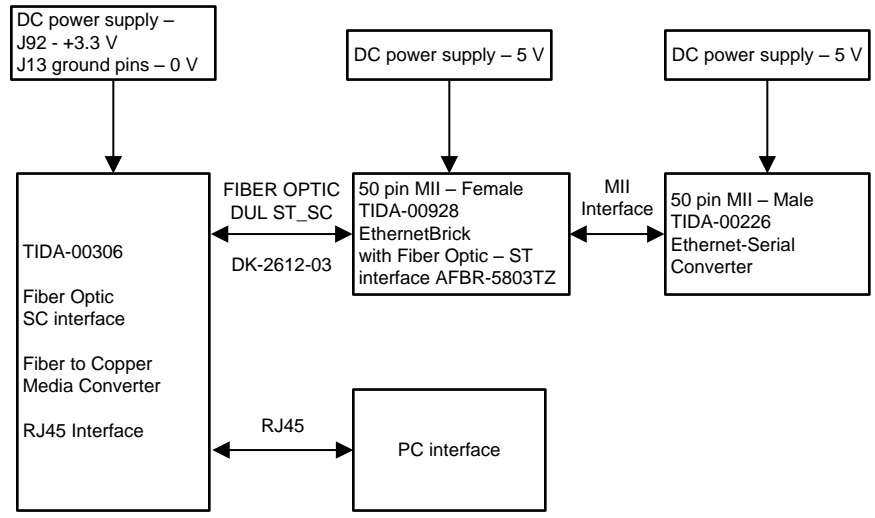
DC power supply –
J92 - +3.3 V
J13 ground pins – 0 V

DC power supply – 5 V

DC power supply – 5 V

TIDA-00306

Fiber Optic
SC interface

Fiber to Copper
Media Converter

RJ45 Interface

FIBER OPTIC
DUL ST_SC

DK-2612-03

50 pin MII – Female
TIDA-00928
EthernetBrick
with Fiber Optic – ST
interface AFBR-5803TZ

MII
Interface

50 pin MII – Male
TIDA-00226
Ethernet-Serial
Converter

RJ45

PC interface